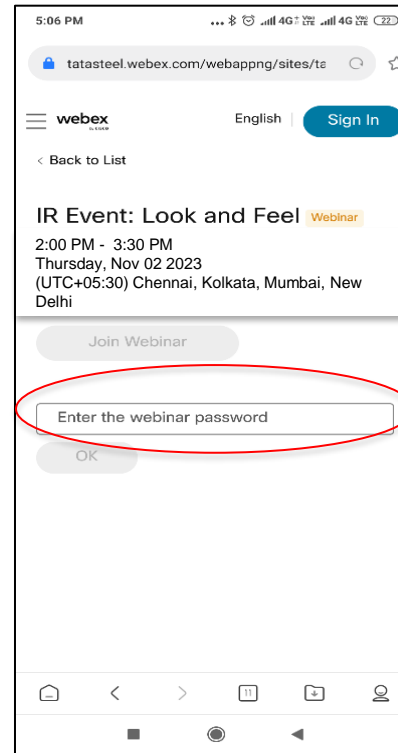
5:06 PM
tatasteel.webex.com/webappng/sites/ta

webex
English | Sign In

< Back to List

IR Event: Look and Feel Webinar
2:00 PM - 3:30 PM
Thursday, Nov 02 2023
(UTC+05:30) Chennai, Kolkata, Mumbai, New Delhi

Join Webinar

Enter the webinar password

OK

11